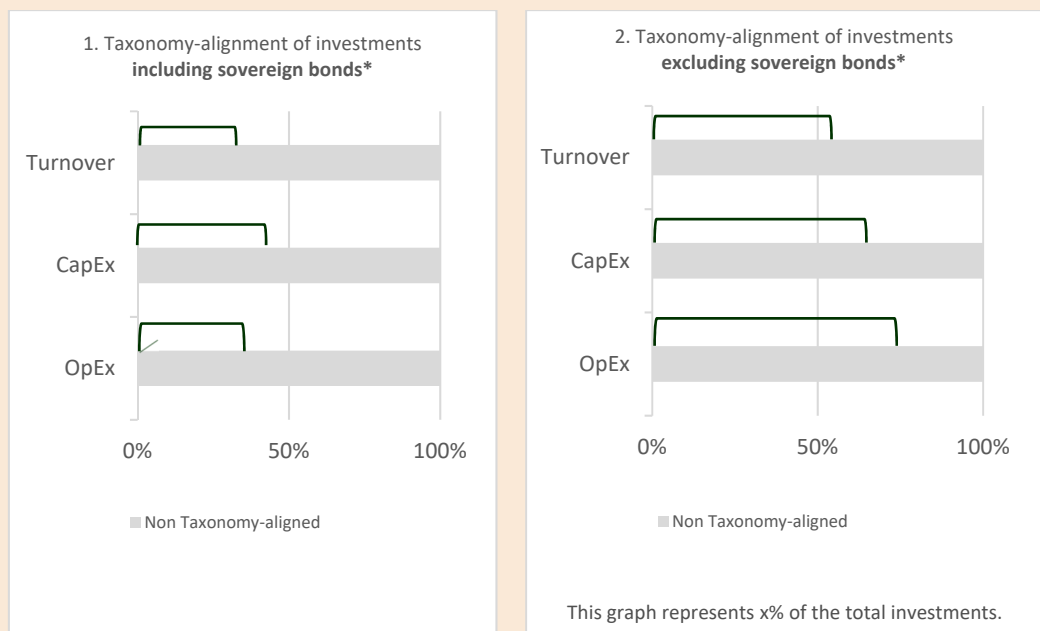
1. Taxonomy-alignment of investments **including sovereign bonds***

Turnover

CapEx

OpEx

0% 50% 100%

Non Taxonomy-aligned

2. Taxonomy-alignment of investments **excluding sovereign bonds***

Turnover

CapEx

OpEx

0% 50% 100%

Non Taxonomy-aligned

This graph represents x% of the total investments.